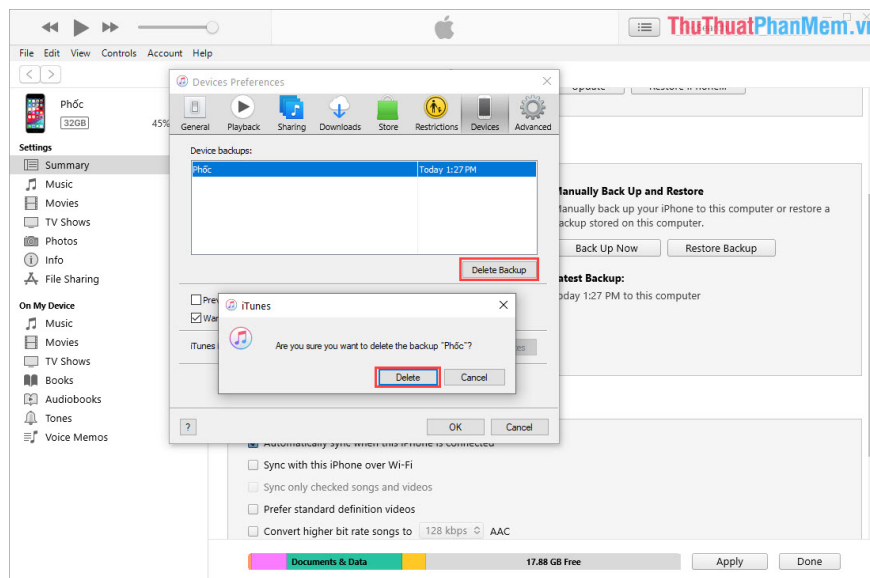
ThuThuatPhanMem.vn

File Edit View Controls Account Help

Phốc
32GB 45%

Settings
Summary
Music
Movies
TV Shows
Photos
Info
File Sharing

On My Device
Music
Movies
TV Shows
Books
Audiobooks
Tones
Voice Memos

Devices Preferences

General Playback Sharing Downloads Store Restrictions Devices Advanced

Device backups:

| Phốc | Today 1:27 PM |
|---|---|

Delete Backup

Prev
War
iTunes

iTunes

Are you sure you want to delete the backup "Phốc"?

Delete Cancel

? OK Cancel

Update Restore iPhone...

anually Back Up and Restore
anually back up your iPhone to this computer or restore a backup stored on this computer.

Back Up Now Restore Backup

atest Backup:
oday 1:27 PM to this computer

Automatically sync when this iPhone is connected
Sync with this iPhone over Wi-Fi
Sync only checked songs and videos
Prefer standard definition videos
Convert higher bit rate songs to 128 kbps AAC

Documents & Data 17.88 GB Free Apply Done